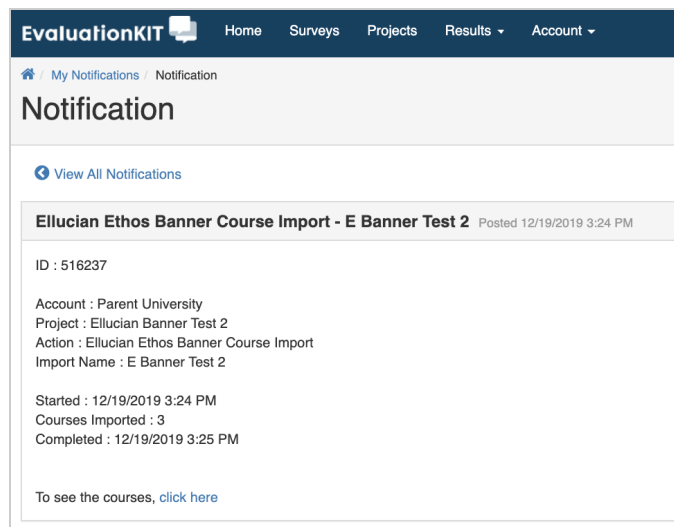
EvaluationKIT Home Surveys Projects Results Account

My Notifications / Notification

Notification

View All Notifications

Ellucian Ethos Banner Course Import - E Banner Test 2 Posted 12/19/2019 3:24 PM

ID : 516237

Account : Parent University
Project : Ellucian Banner Test 2
Action : Ellucian Ethos Banner Course Import
Import Name : E Banner Test 2

Started : 12/19/2019 3:24 PM
Courses Imported : 3
Completed : 12/19/2019 3:25 PM

To see the courses, click here